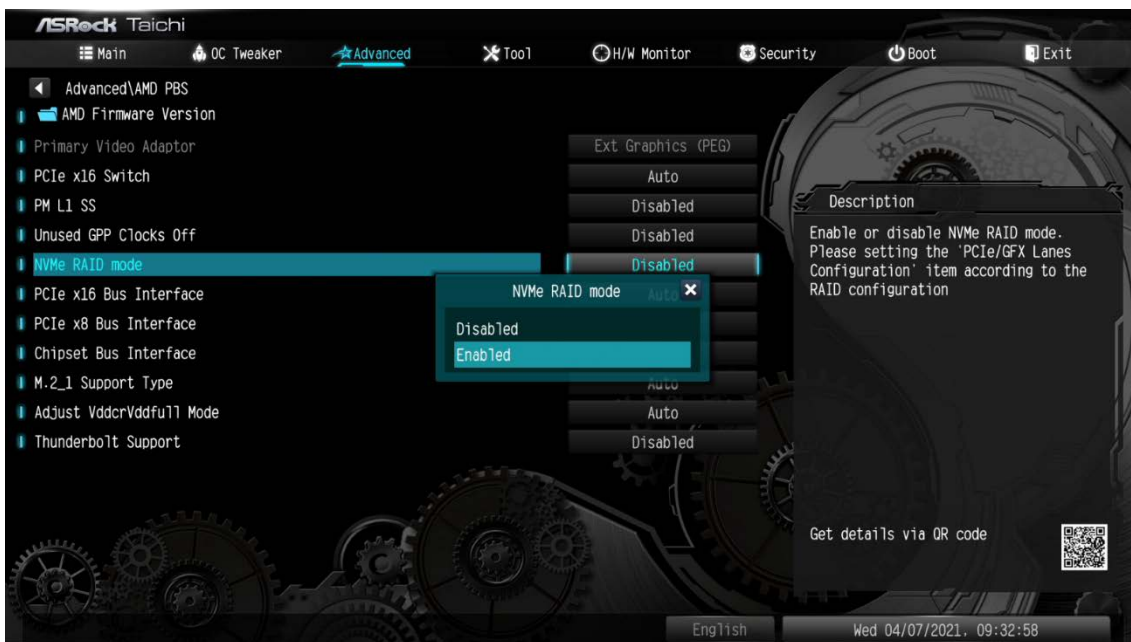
ASRock Taichi

Main
OC Tweaker
Advanced
Tool
H/W Monitor
Security
Boot
Exit

Advanced\AMD PBS
AMD Firmware Version

| | |
|---|---|
| Primary Video Adaptor | Ext Graphics (PEG) |
| PCIe x16 Switch | Auto |
| PM L1 SS | Disabled |
| Unused GPP Clocks Off | Disabled |
| NVMe RAID mode | Disabled |
| PCIe x16 Bus Interface | Auto |
| PCIe x8 Bus Interface | |
| Chipset Bus Interface | |
| M.2_1 Support Type | Auto |
| Adjust VddcrVddfull Mode | Auto |
| Thunderbolt Support | Disabled |

NVMe RAID mode
Disabled
Enabled

Description
Enable or disable NVMe RAID mode. Please setting the 'PCIe/GFX Lanes Configuration' item according to the RAID configuration

Get details via QR code

English
Wed 04/07/2021. 09:32:58